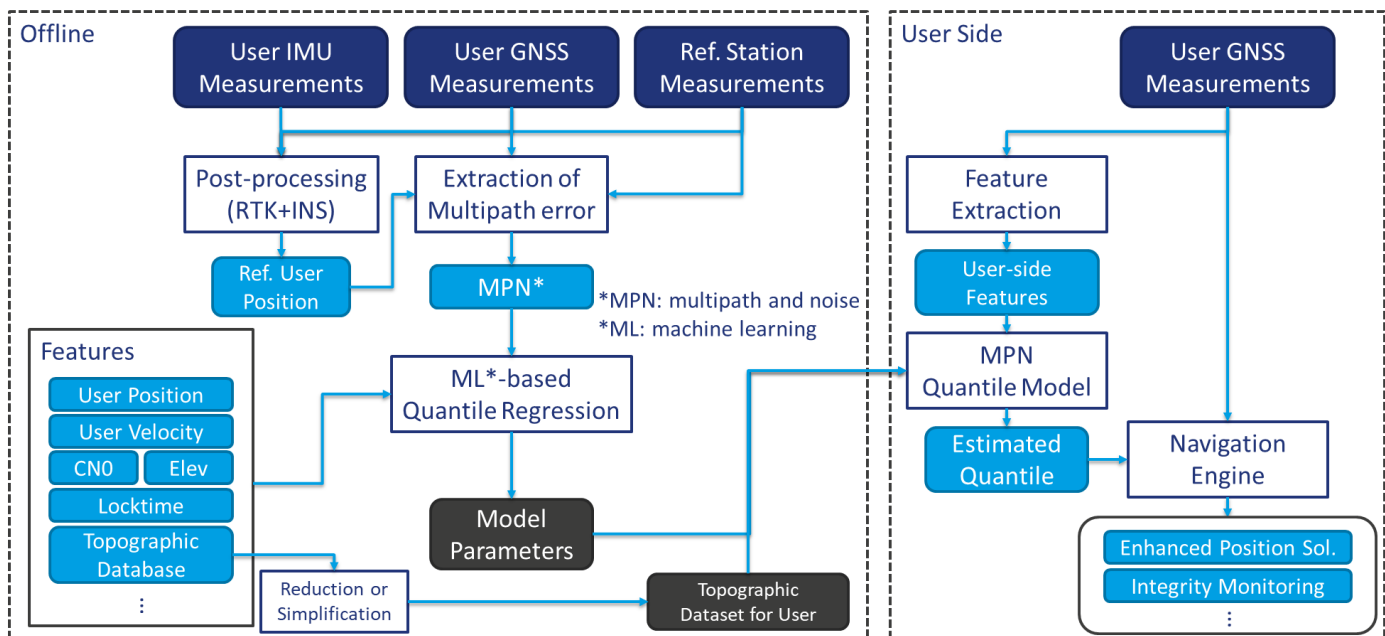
Offline

User IMU Measurements

User GNSS Measurements

Ref. Station Measurements

Post-processing (RTK+INS)

Extraction of Multipath error

Ref. User Position

MPN*

*MPN: multipath and noise
*ML: machine learning

Features

User Position

User Velocity

CN0

Elev

Locktime

Topographic Database

⋮

ML*-based Quantile Regression

Model Parameters

Reduction or Simplification

Topographic Dataset for User

User Side

User GNSS Measurements

Feature Extraction

User-side Features

MPN Quantile Model

Estimated Quantile

Navigation Engine

Enhanced Position Sol.

Integrity Monitoring

⋮